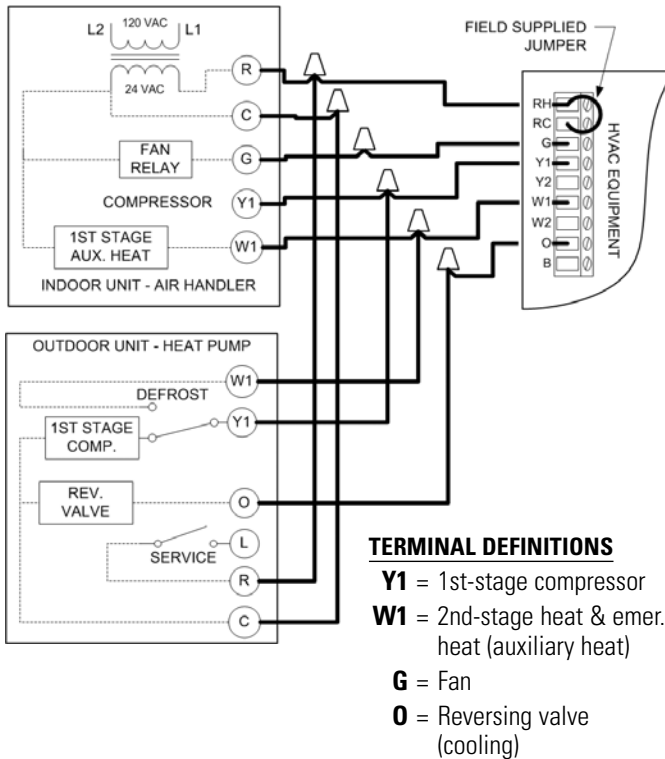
L2 120 VAC L1

24 VAC

R

C

FAN RELAY

G

COMPRESSOR

Y1

1ST STAGE AUX. HEAT

W1

INDOOR UNIT - AIR HANDLER

FIELD SUPPLIED JUMPER

RH
RC
G
Y1
Y2
W1
W2
O
B

HVAC EQUIPMENT

OUTDOOR UNIT - HEAT PUMP

W1

DEFROST

1ST STAGE COMP.

Y1

REV. VALVE

O

L

SERVICE

R

C

**TERMINAL DEFINITIONS**

**Y1** = 1st-stage compressor

**W1** = 2nd-stage heat & emer. heat (auxiliary heat)

**G** = Fan

**O** = Reversing valve (cooling)